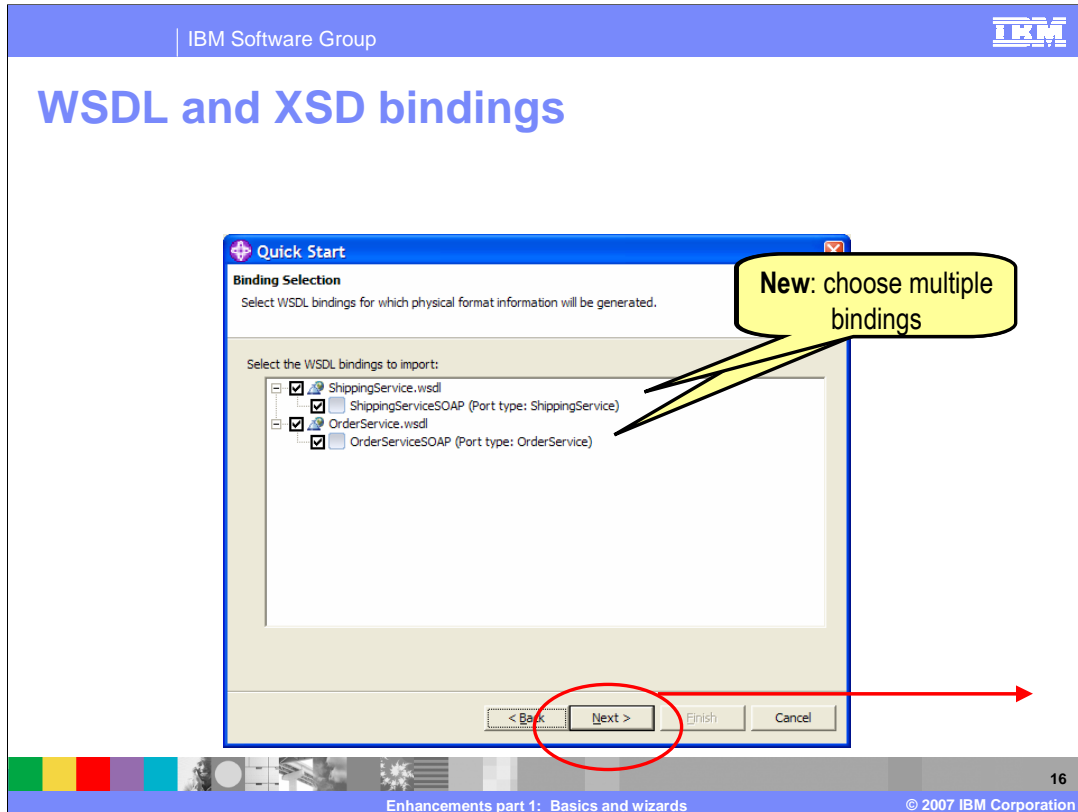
IBM Software Group

IBM

WSDL and XSD bindings

Quick Start

Binding Selection

Select WSDL bindings for which physical format information will be generated.

New: choose multiple bindings

Select the WSDL bindings to import:

ShippingService.wsdl

ShippingServiceSOAP (Port type: ShippingService)

OrderService.wsdl

OrderServiceSOAP (Port type: OrderService)

< Back

Next >

Finish

Cancel

16

Enhancements part 1: Basics and wizards

© 2007 IBM Corporation